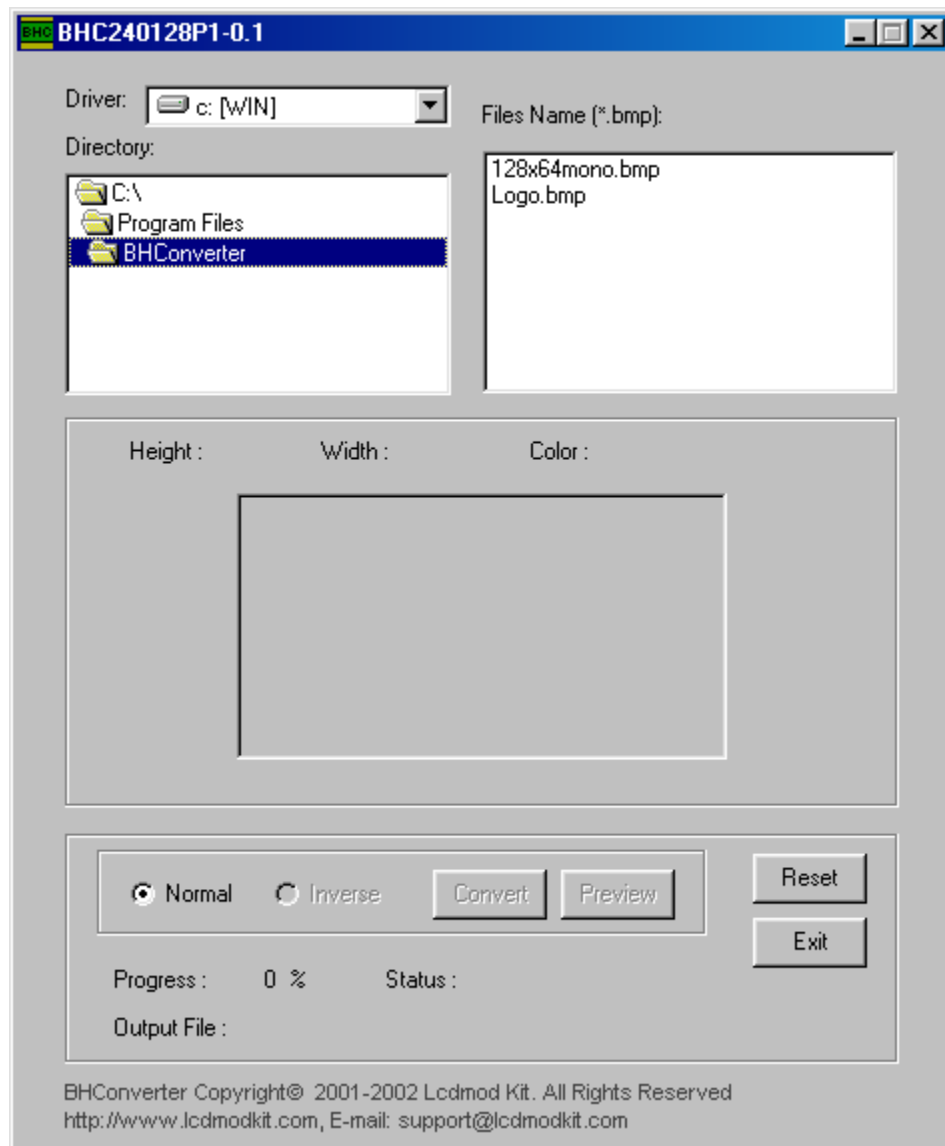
BHC BHC240128P1-0.1

Driver: c: [WIN]

Directory:

C:\
Program Files
BHConverter

Files Name (*.bmp):

128x64mono.bmp
Logo.bmp

Height : Width : Color :

Normal Inverse Convert Preview

Reset

Exit

Progress : 0 % Status :

Output File :

BHConverter Copyright© 2001-2002 Lcdmod Kit. All Rights Reserved
http://www.lcdmodkit.com, E-mail: support@lcdmodkit.com